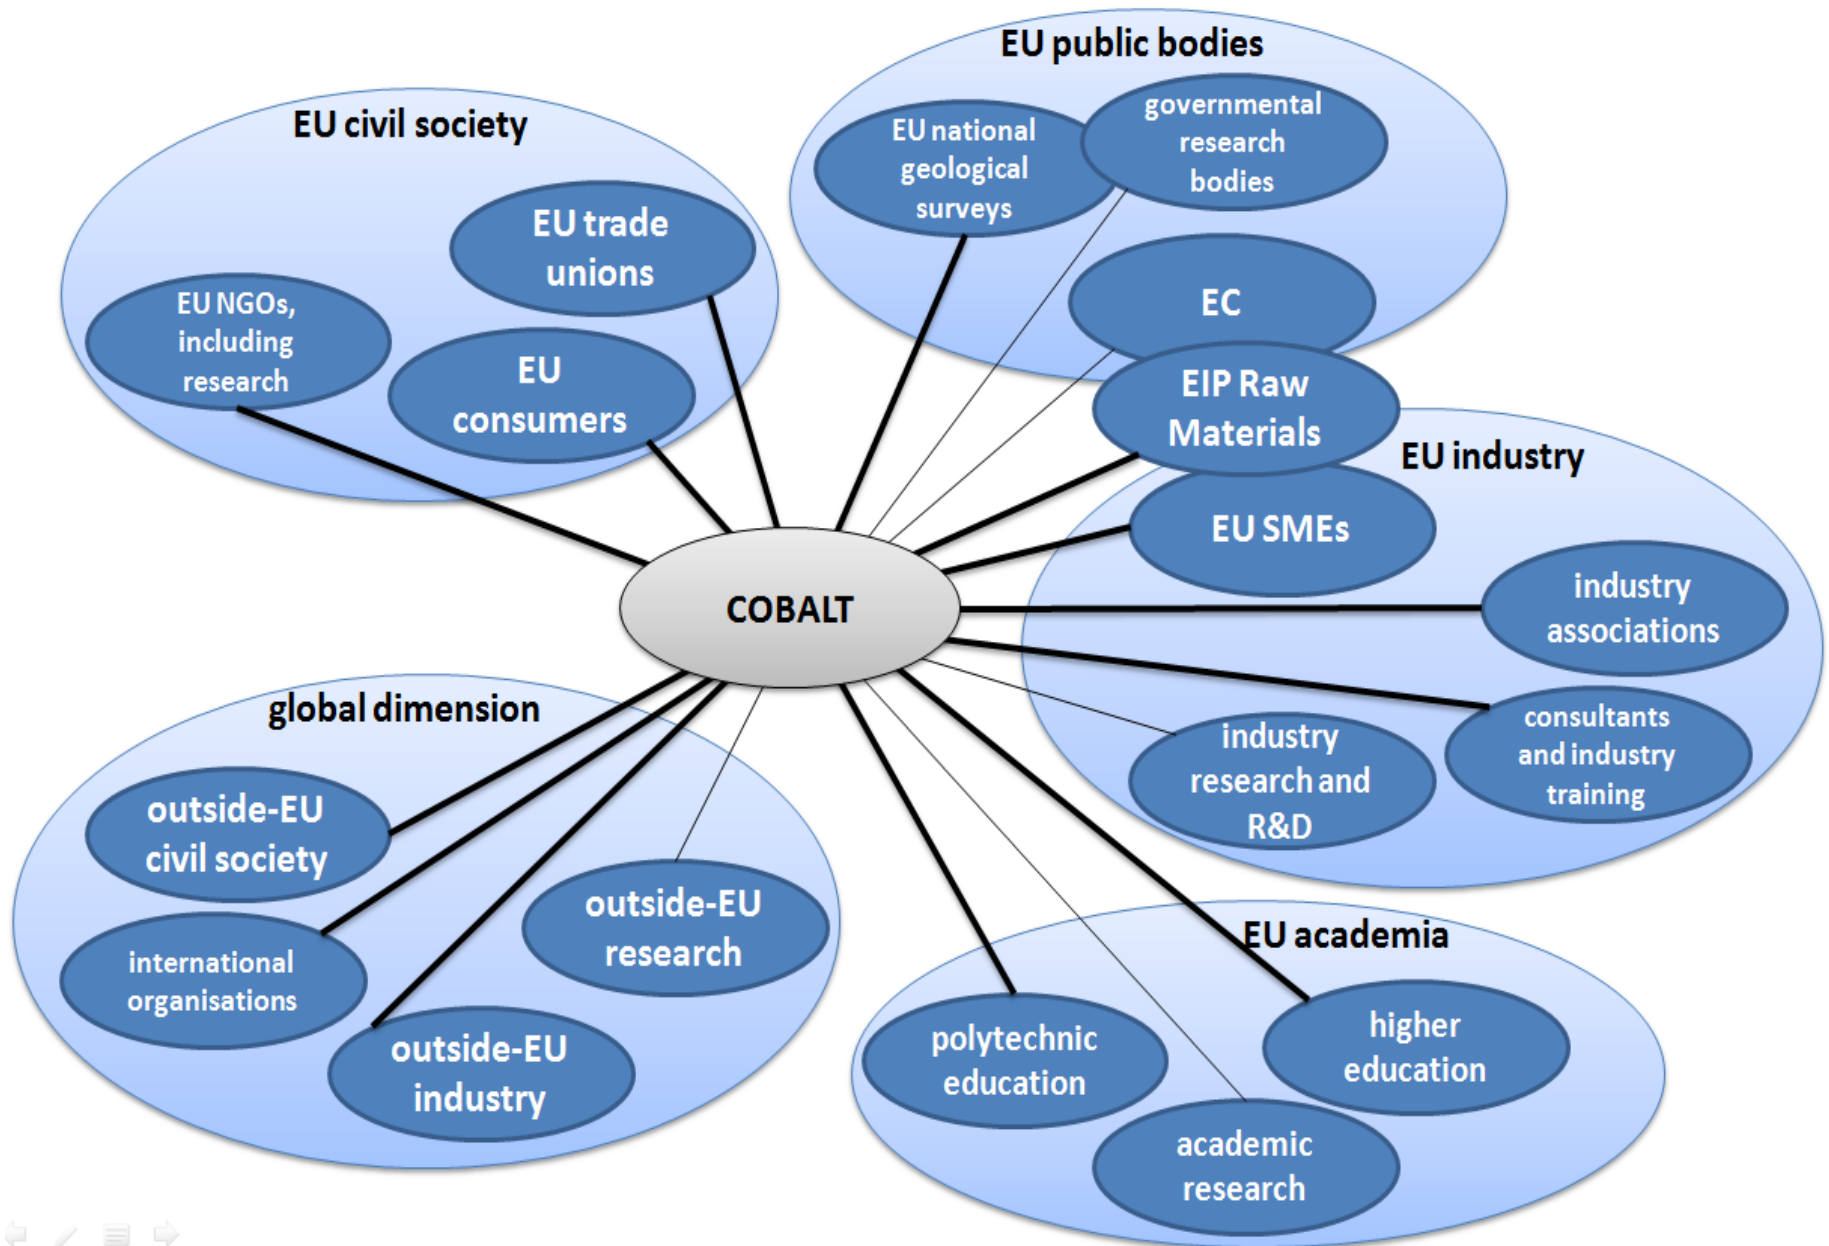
EU public bodies

EU national geological surveys

governmental research bodies

EC

EIP Raw Materials

EU civil society

EU trade unions

EU NGOs, including research

EU consumers

EU industry

EU SMEs

industry associations

consultants and industry training

industry research and R&D

COBALT

global dimension

outside-EU civil society

international organisations

outside-EU research

outside-EU industry

EU academia

polytechnic education

higher education

academic research